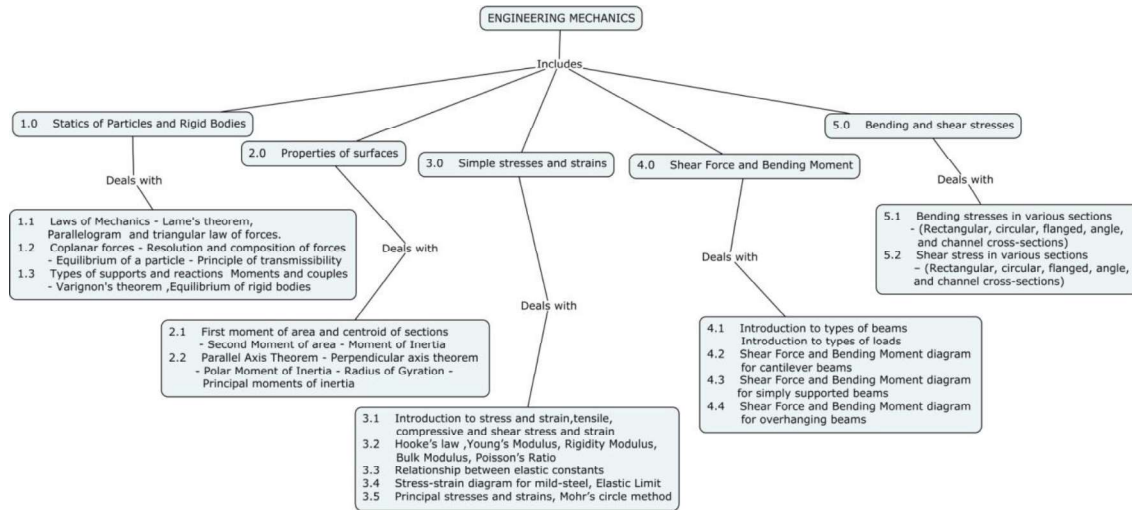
ENGINEERING MECHANICS

Includes

1.0 Statics of Particles and Rigid Bodies

Deals with

1.1 Laws of Mechanics - Lame's theorem, Parallelogram and triangular law of forces.
1.2 Coplanar forces - Resolution and composition of forces - Equilibrium of a particle - Principle of transmissibility
1.3 Types of supports and reactions Moments and couples - Varignon's theorem ,Equilibrium of rigid bodies

2.0 Properties of surfaces

Deals with

2.1 First moment of area and centroid of sections - Second Moment of area - Moment of Inertia
2.2 Parallel Axis Theorem - Perpendicular axis theorem - Polar Moment of Inertia - Radius of Gyration - Principal moments of inertia

3.0 Simple stresses and strains

Deals with

3.1 Introduction to stress and strain,tensile, compressive and shear stress and strain
3.2 Hooke's law ,Young's Modulus, Rigidity Modulus, Bulk Modulus, Poisson's Ratio
3.3 Relationship between elastic constants
3.4 Stress-strain diagram for mild-steel, Elastic Limit
3.5 Principal stresses and strains, Mohr's circle method

4.0 Shear Force and Bending Moment

Deals with

4.1 Introduction to types of beams Introduction to types of loads
4.2 Shear Force and Bending Moment diagram for cantilever beams
4.3 Shear Force and Bending Moment diagram for simply supported beams
4.4 Shear Force and Bending Moment diagram for overhanging beams

5.0 Bending and shear stresses

Deals with

5.1 Bending stresses in various sections - (Rectangular, circular, flanged, angle, and channel cross-sections)
5.2 Shear stress in various sections – (Rectangular, circular, flanged, angle, and channel cross-sections)